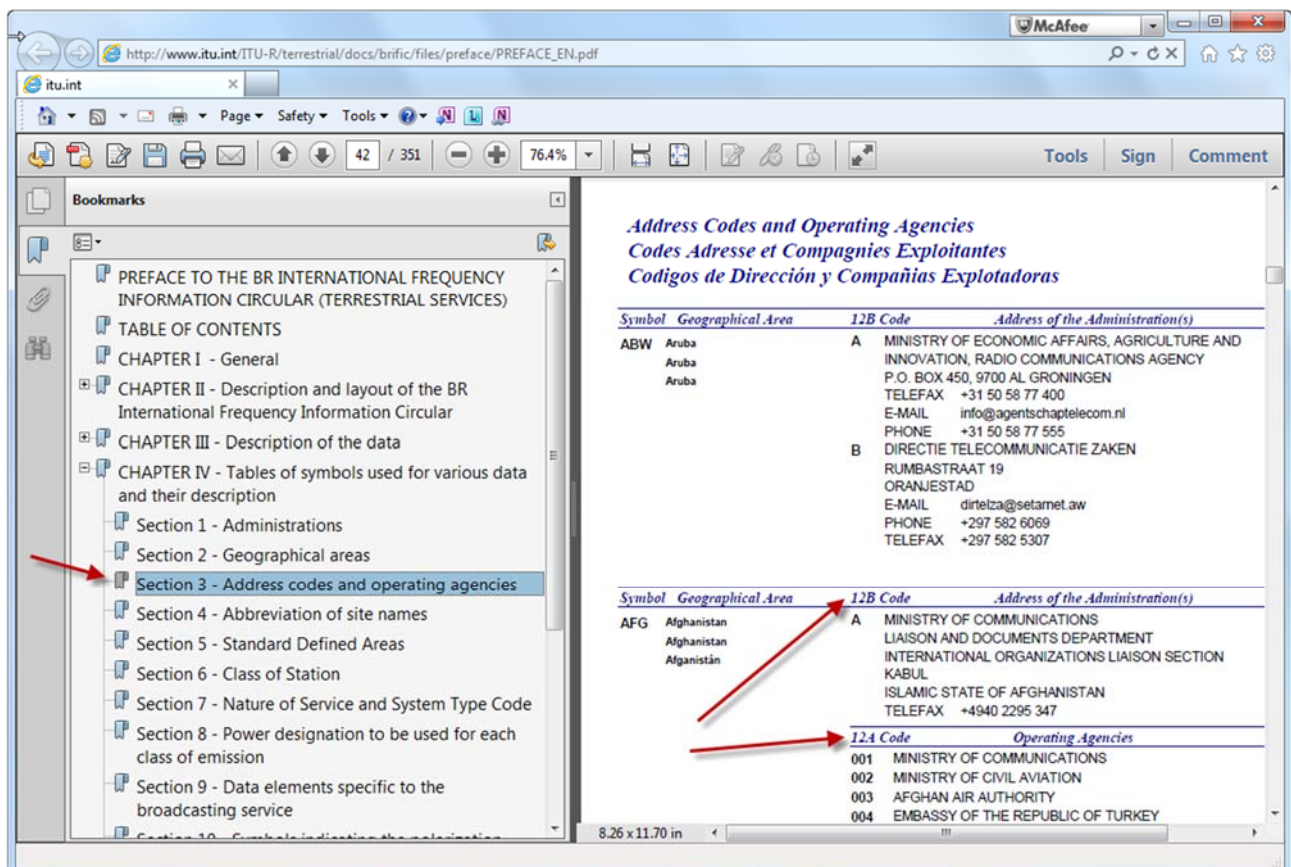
McAfee

http://www.itu.int/ITU-R/terrestrial/docs/brific/files/preface/PREFACE_EN.pdf

itu.int

Page ▾ Safety ▾ Tools ▾

42 / 351 76.4%

Tools Sign Comment

Bookmarks

PREFACE TO THE BR INTERNATIONAL FREQUENCY INFORMATION CIRCULAR (TERRESTRIAL SERVICES)
TABLE OF CONTENTS
CHAPTER I - General
CHAPTER II - Description and layout of the BR International Frequency Information Circular
CHAPTER III - Description of the data
CHAPTER IV - Tables of symbols used for various data and their description
Section 1 - Administrations
Section 2 - Geographical areas
Section 3 - Address codes and operating agencies
Section 4 - Abbreviation of site names
Section 5 - Standard Defined Areas
Section 6 - Class of Station
Section 7 - Nature of Service and System Type Code
Section 8 - Power designation to be used for each class of emission
Section 9 - Data elements specific to the broadcasting service
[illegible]

Address Codes and Operating Agencies
Codes Adresse et Compagnies Exploitantes
Codigos de Dirección y Compañias Explotadoras

| Symbol | Geographical Area | 12B Code | Address of the Administration(s) |
|---|---|---|---|
| ABW | Aruba<br>Aruba<br>Aruba | A | MINISTRY OF ECONOMIC AFFAIRS, AGRICULTURE AND INNOVATION, RADIO COMMUNICATIONS AGENCY<br>P.O. BOX 450, 9700 AL GRONINGEN<br>TELEFAX +31 50 58 77 400<br>E-MAIL info@agentschaptelecom.nl<br>PHONE +31 50 58 77 555 |
| | | B | DIRECTIE TELECOMMUNICATIE ZAKEN<br>RUMBASTRAAT 19<br>ORANJESTAD<br>E-MAIL dirtelza@setarnet.aw<br>PHONE +297 582 6069<br>TELEFAX +297 582 5307 |

| Symbol | Geographical Area | 12B Code | Address of the Administration(s) |
|---|---|---|---|
| AFG | Afghanistan<br>Afghanistan<br>Afganistán | A | MINISTRY OF COMMUNICATIONS<br>LIAISON AND DOCUMENTS DEPARTMENT<br>INTERNATIONAL ORGANIZATIONS LIAISON SECTION<br>KABUL<br>ISLAMIC STATE OF AFGHANISTAN<br>TELEFAX +4940 2295 347 |

| 12A Code | Operating Agencies |
|---|---|
| 001 | MINISTRY OF COMMUNICATIONS |
| 002 | MINISTRY OF CIVIL AVIATION |
| 003 | AFGHAN AIR AUTHORITY |
| 004 | EMBASSY OF THE REPUBLIC OF TURKEY |

8.26 x 11.70 in